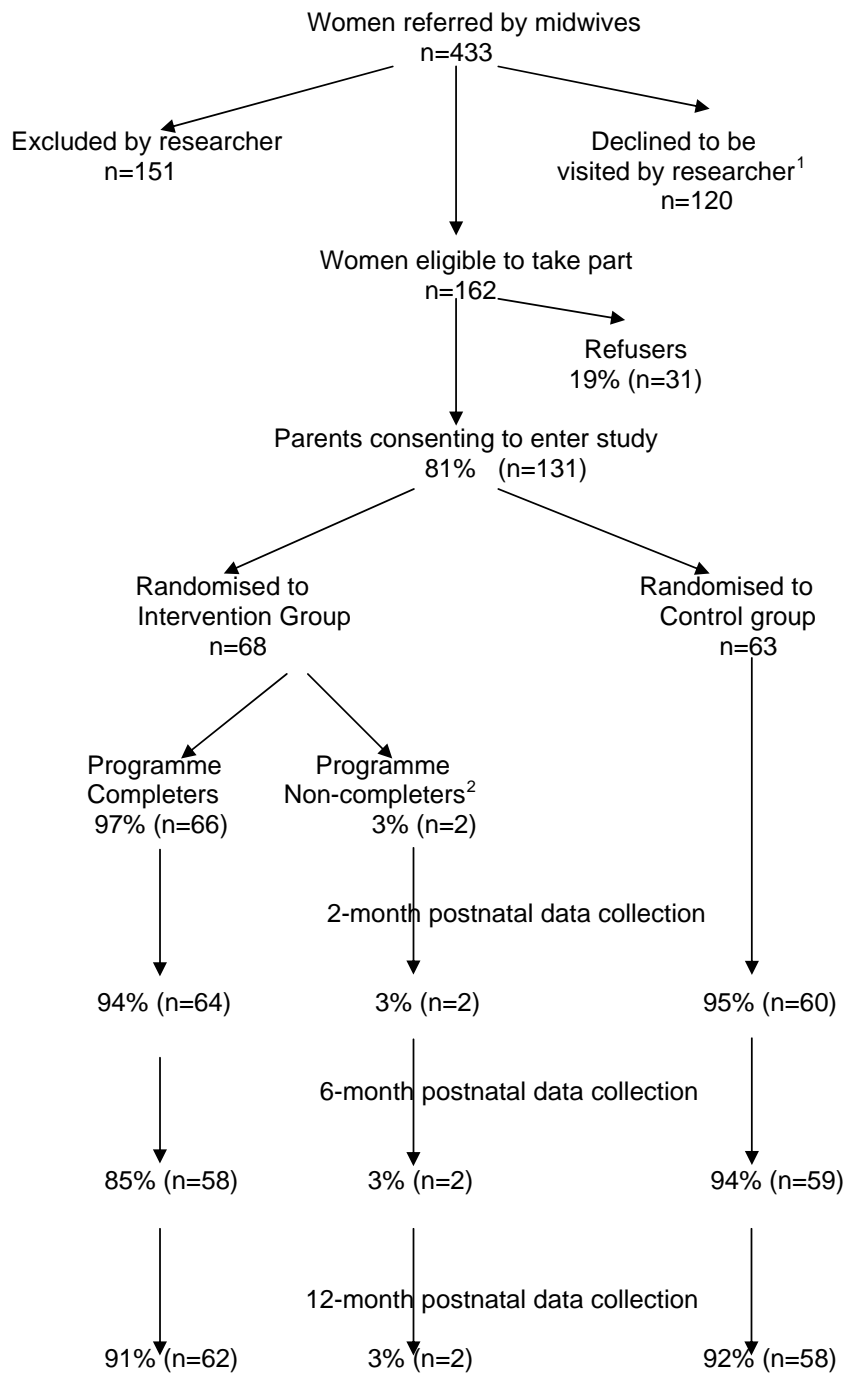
Women referred by midwives
n=433

Excluded by researcher
n=151

Declined to be visited by researcher$^1$
n=120

Women eligible to take part
n=162

Refusers
19% (n=31)

Parents consenting to enter study
81% (n=131)

Randomised to Intervention Group
n=68

Randomised to Control group
n=63

Programme Completers
97% (n=66)

Programme Non-completers$^2$
3% (n=2)

2-month postnatal data collection

94% (n=64)

3% (n=2)

95% (n=60)

6-month postnatal data collection

85% (n=58)

3% (n=2)

94% (n=59)

12-month postnatal data collection

91% (n=62)

3% (n=2)

92% (n=58)